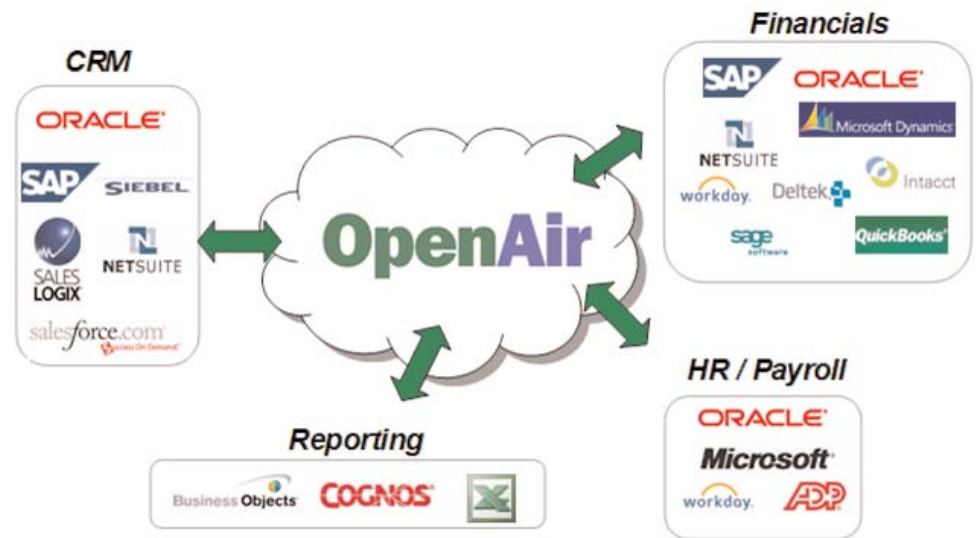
CRM

ORACLE

SAP SIEBEL

SALES LOGIX

NETSUITE

salesforce.com
Success On Demand

OpenAir

Financials

SAP ORACLE

NETSUITE

Microsoft Dynamics

workday. Deltek Intacct

sage software

QuickBooks

HR / Payroll

ORACLE

Microsoft

workday. ADP

Reporting

Business Objects COGNOS